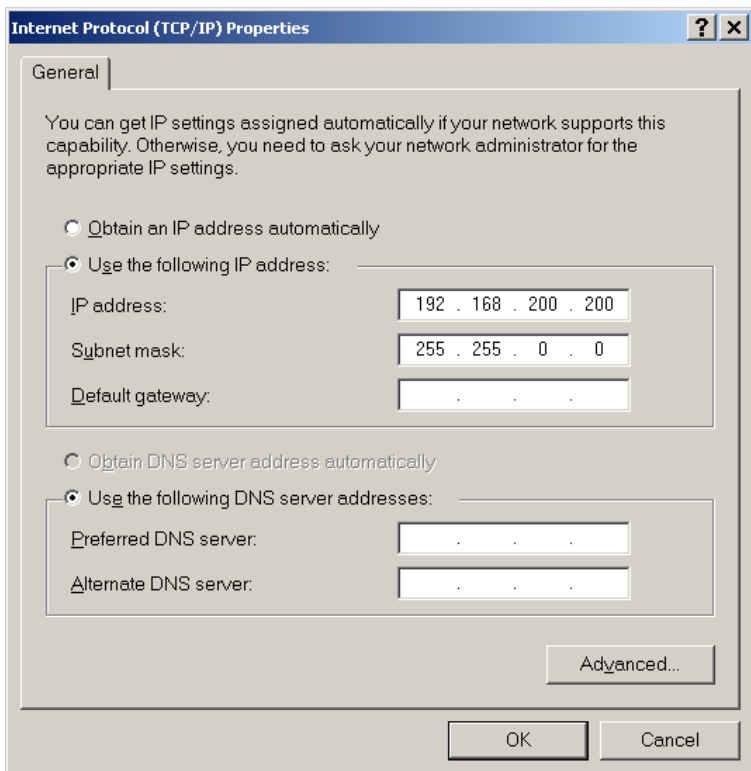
Internet Protocol (TCP/IP) Properties
?
X

General

You can get IP settings assigned automatically if your network supports this capability. Otherwise, you need to ask your network administrator for the appropriate IP settings.

Obtain an IP address automatically

Use the following IP address:

IP address: 192 . 168 . 200 . 200

Subnet mask: 255 . 255 . 0 . 0

Default gateway: . . .

Obtain DNS server address automatically

Use the following DNS server addresses:

Preferred DNS server: . . .

Alternate DNS server: . . .

Advanced...

OK
Cancel